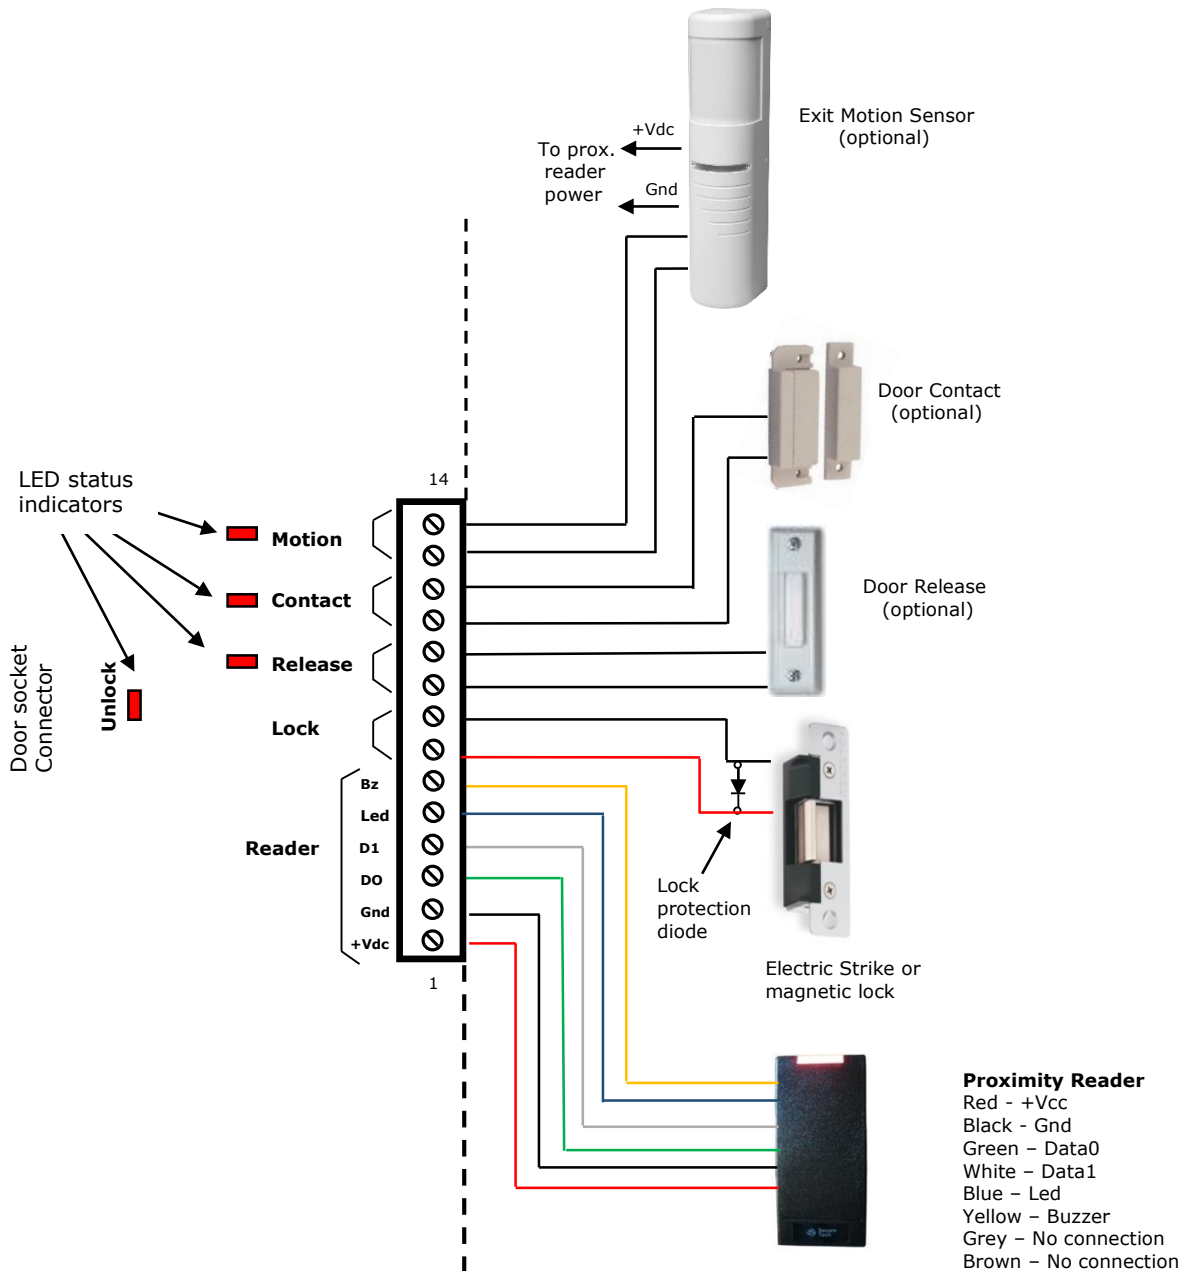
Exit Motion Sensor
(optional)

+Vdc
To prox.
reader
power
Gnd

Door Contact
(optional)

LED status
indicators

14

Motion

Contact

Release

Lock

Door Release
(optional)

Door socket
Connector

Unlock

Bz
Led
D1
DO
Gnd
+Vdc

Reader

1

Lock
protection
diode

Electric Strike or
magnetic lock

**Proximity Reader**
Red - +Vcc
Black - Gnd
Green – Data0
White – Data1
Blue – Led
Yellow – Buzzer
Grey – No connection
Brown – No connection